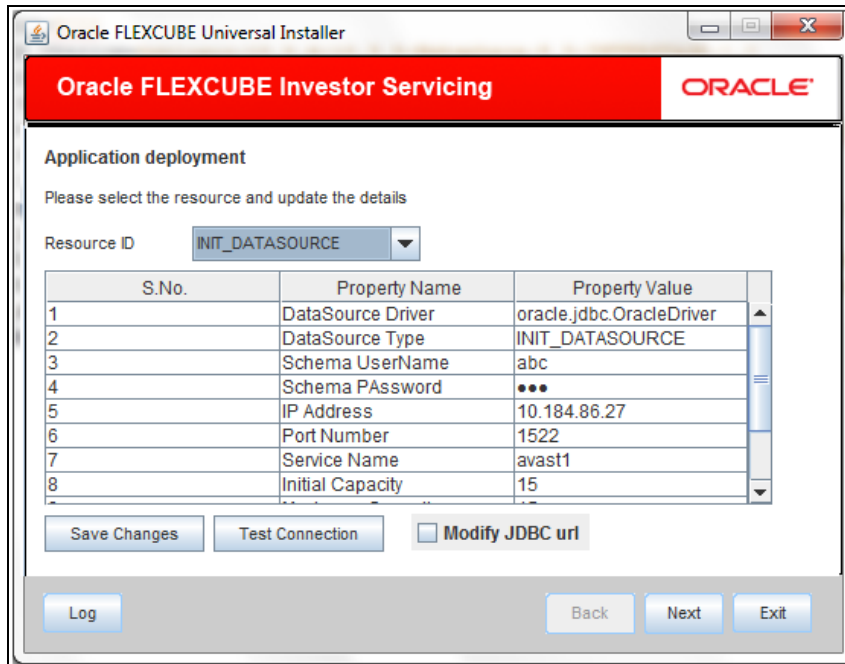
Oracle FLEXCUBE Universal Installer

Oracle FLEXCUBE Investor Servicing

ORACLE

Application deployment

Please select the resource and update the details

Resource ID INIT_DATASOURCE

| S.No. | Property Name | Property Value |
|---|---|---|
| 1 | DataSource Driver | oracle.jdbc.OracleDriver |
| 2 | DataSource Type | INIT_DATASOURCE |
| 3 | Schema UserName | abc |
| 4 | Schema PAssword | ●●● |
| 5 | IP Address | 10.184.86.27 |
| 6 | Port Number | 1522 |
| 7 | Service Name | avast1 |
| 8 | Initial Capacity | 15 |
| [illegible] | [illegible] | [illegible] |

Save Changes Test Connection Modify JDBC url

Log Back Next Exit